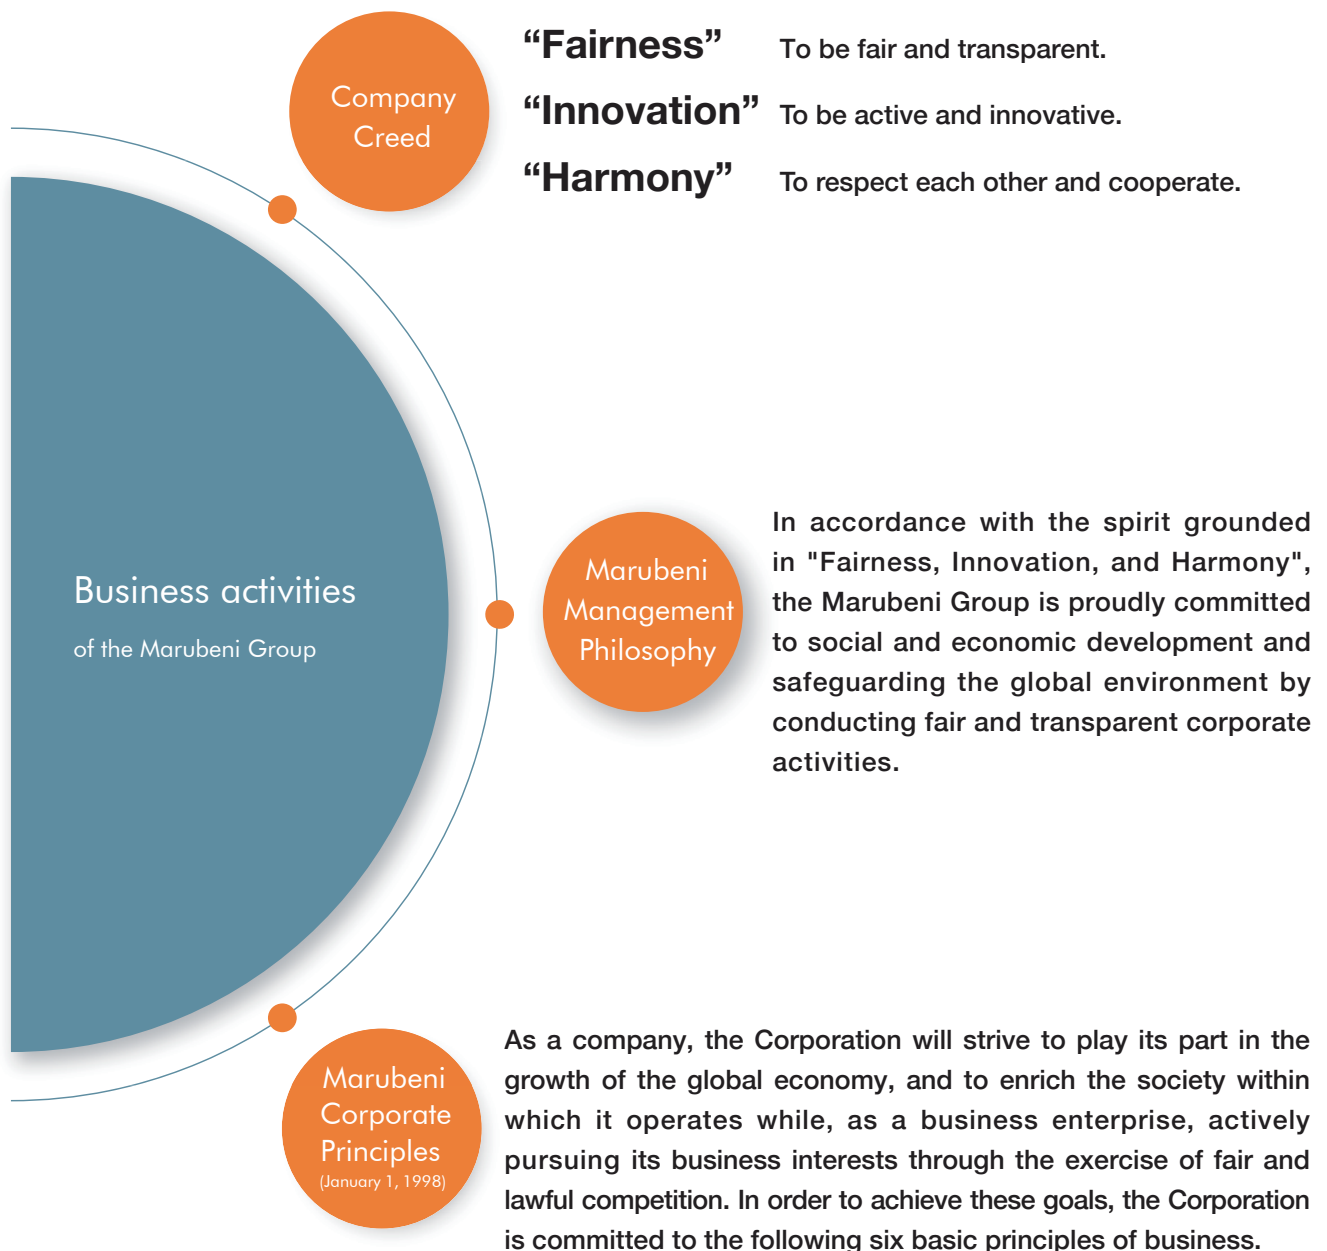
Company Creed

“Fairness” To be fair and transparent.

“Innovation” To be active and innovative.

“Harmony” To respect each other and cooperate.

Business activities

of the Marubeni Group

Marubeni Management Philosophy

In accordance with the spirit grounded in "Fairness, Innovation, and Harmony", the Marubeni Group is proudly committed to social and economic development and safeguarding the global environment by conducting fair and transparent corporate activities.

Marubeni Corporate Principles
(January 1, 1998)

As a company, the Corporation will strive to play its part in the growth of the global economy, and to enrich the society within which it operates while, as a business enterprise, actively pursuing its business interests through the exercise of fair and lawful competition. In order to achieve these goals, the Corporation is committed to the following six basic principles of business.